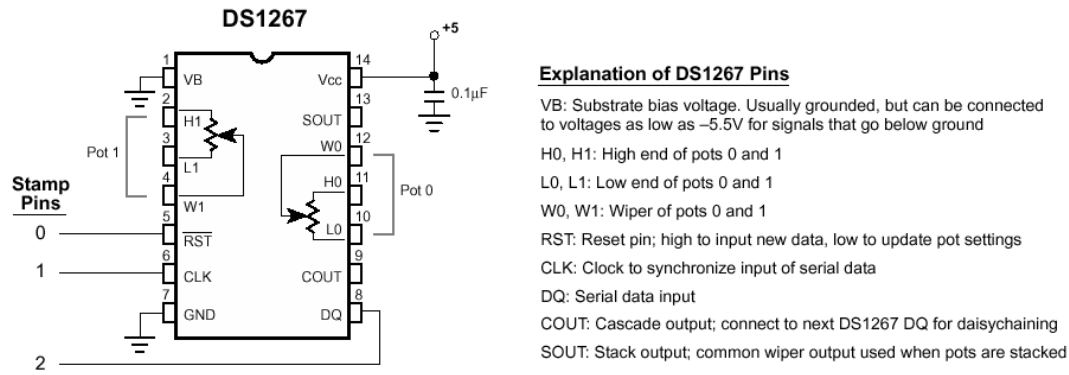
DS1267

+5

1 VB
2 H1
3 L1
4 W1
5 $\overline{RST}$
6 CLK
7 GND

14 Vcc
13 SOUT
12 W0
11 H0
10 L0
9 COUT
8 DQ

0.1μF

Pot 1

Pot 0

Stamp Pins

0

1

2

Explanation of DS1267 Pins

VB: Substrate bias voltage. Usually grounded, but can be connected to voltages as low as –5.5V for signals that go below ground

H0, H1: High end of pots 0 and 1

L0, L1: Low end of pots 0 and 1

W0, W1: Wiper of pots 0 and 1

RST: Reset pin; high to input new data, low to update pot settings

CLK: Clock to synchronize input of serial data

DQ: Serial data input

COUT: Cascade output; connect to next DS1267 DQ for daisychaining

SOUT: Stack output; common wiper output used when pots are stacked